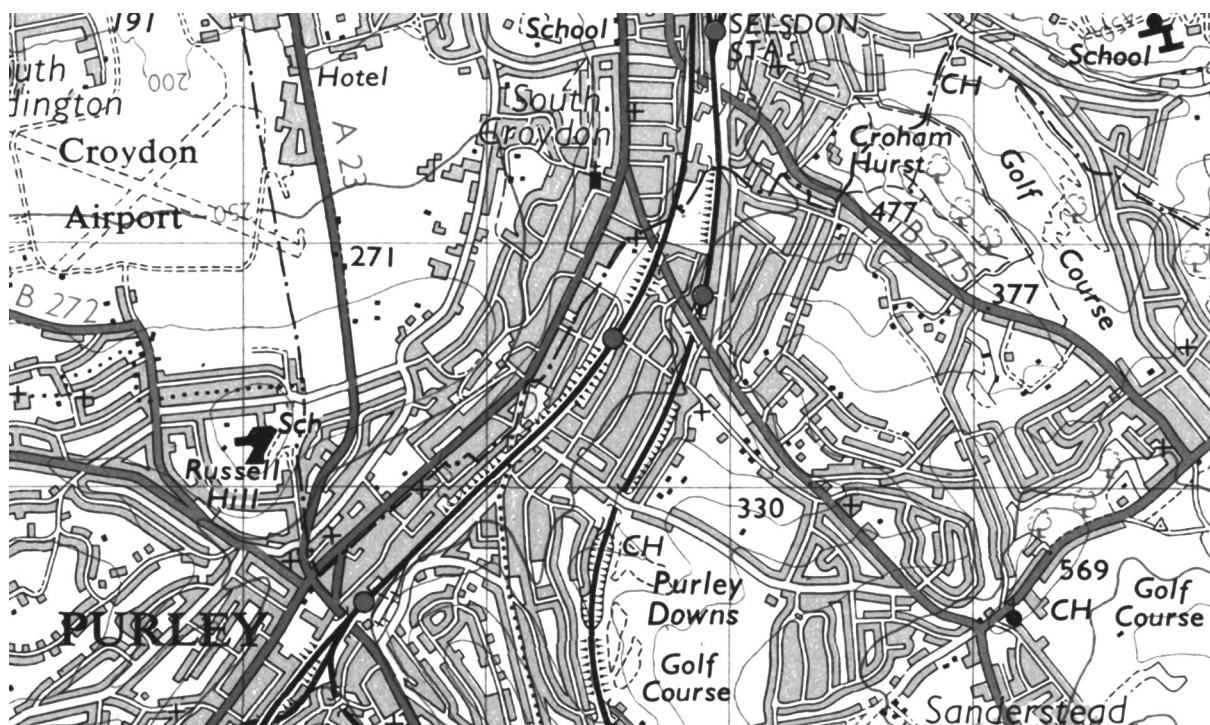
191
School
SELSDON STA
School
outh
dington
200
Hotel
South Croydon
CH
Croham Hurst
Croydon
A 23
Golf
Airport
250
477
B 275
Course
271
377
B 272
Sch
Russell Hill
330
CH
Purley Downs
569
CH
Golf Course
PURLEY
Golf Course
Sanderstead